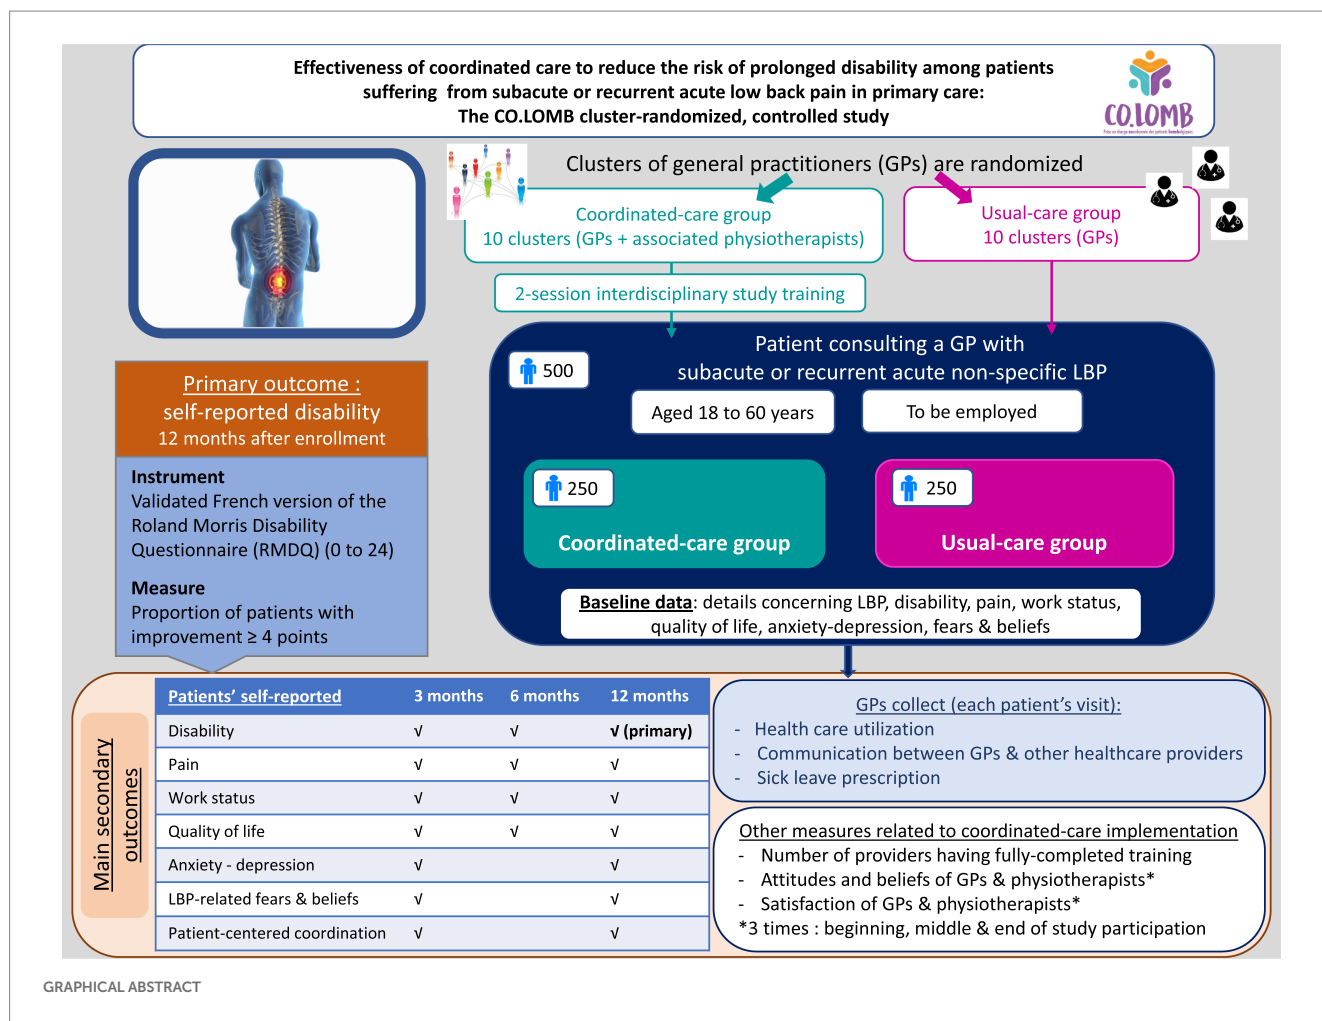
Effectiveness of coordinated care to reduce the risk of prolonged disability among patients suffering from subacute or recurrent acute low back pain in primary care: The CO.LOMB cluster-randomized, controlled study

CO.LOMB

Clusters of general practitioners (GPs) are randomized

Coordinated-care group
10 clusters (GPs + associated physiotherapists)

Usual-care group
10 clusters (GPs)

2-session interdisciplinary study training

Primary outcome :
self-reported disability
12 months after enrollment

Instrument
Validated French version of the Roland Morris Disability Questionnaire (RMDQ) (0 to 24)

Measure
Proportion of patients with improvement ≥ 4 points

500

Patient consulting a GP with subacute or recurrent acute non-specific LBP

Aged 18 to 60 years

To be employed

250
Coordinated-care group

250
Usual-care group

Baseline data: details concerning LBP, disability, pain, work status, quality of life, anxiety-depression, fears & beliefs

Main secondary outcomes

| Patients' self-reported | 3 months | 6 months | 12 months |
|---|---|---|---|
| Disability | √ | √ | √ (primary) |
| Pain | √ | √ | √ |
| Work status | √ | √ | √ |
| Quality of life | √ | √ | √ |
| Anxiety - depression | √ | | √ |
| LBP-related fears & beliefs | √ | | √ |
| Patient-centered coordination | √ | | √ |

GPs collect (each patient's visit):
- Health care utilization
- Communication between GPs & other healthcare providers
- Sick leave prescription

Other measures related to coordinated-care implementation
- Number of providers having fully-completed training
- Attitudes and beliefs of GPs & physiotherapists*
- Satisfaction of GPs & physiotherapists*
*3 times : beginning, middle & end of study participation

GRAPHICAL ABSTRACT